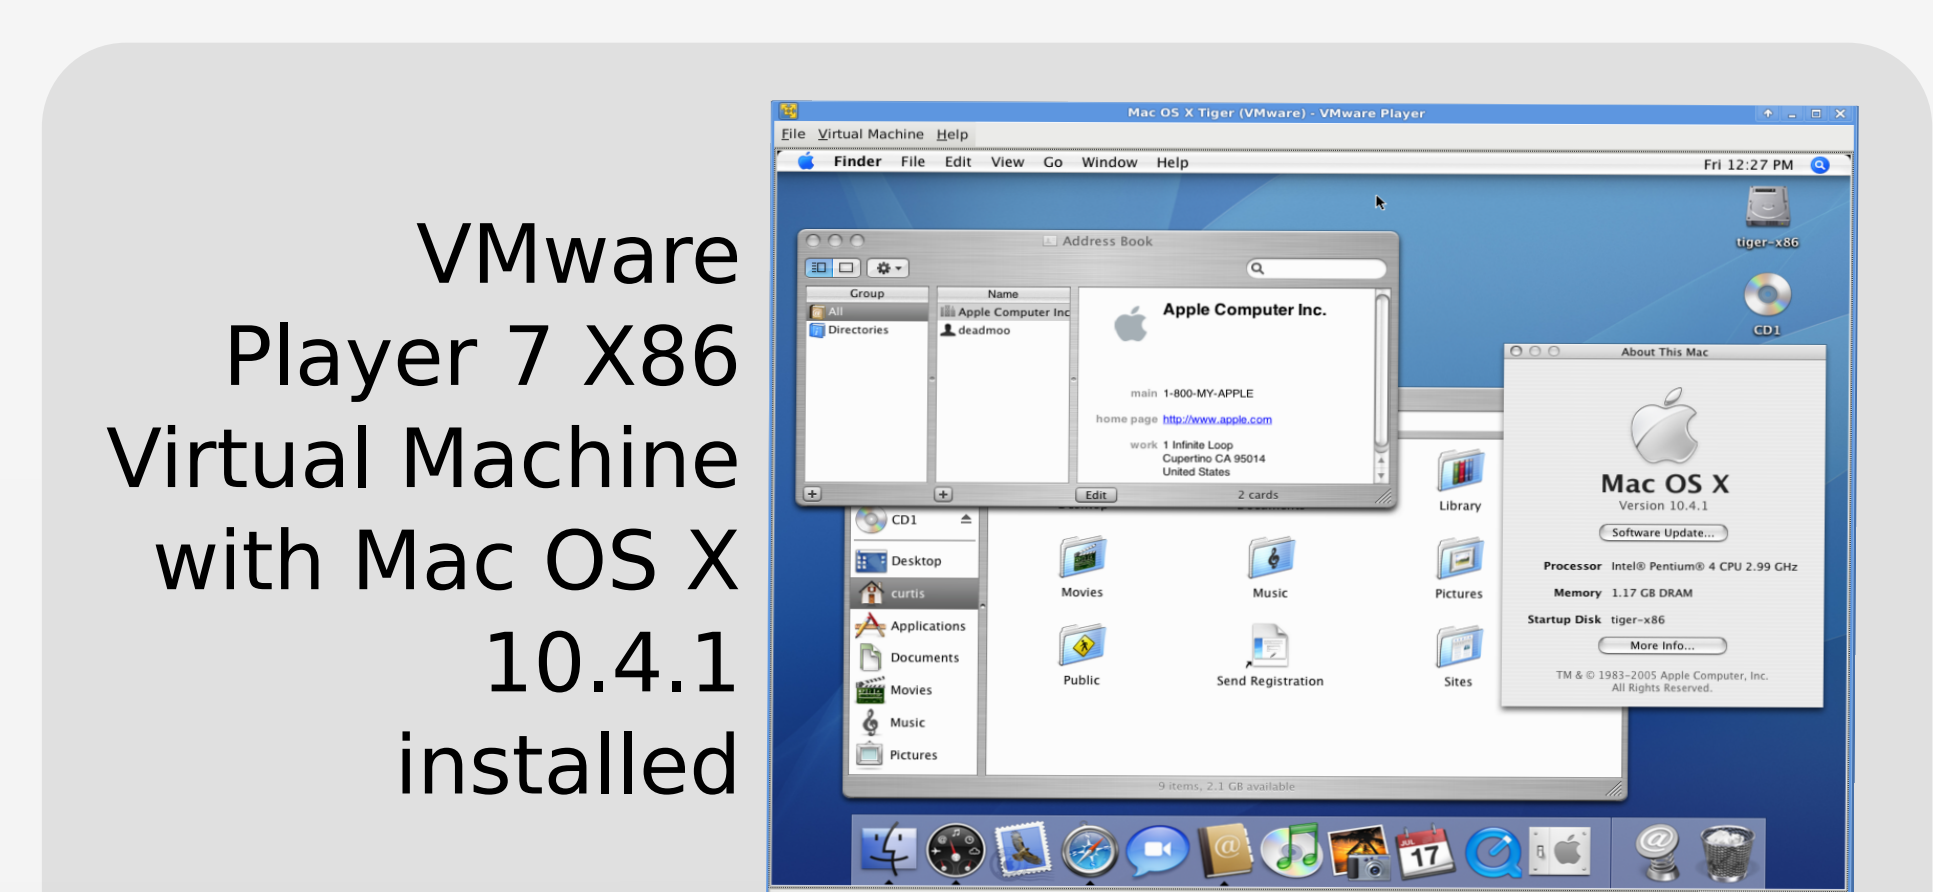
VMware Player 7 X86 Virtual Machine with Mac OS X 10.4.1 installed

Mac OS X Tiger (VMware) - VMware Player

File Virtual Machine Help

Finder File Edit View Go Window Help

Fri 12:27 PM

tiger-x86

CD1

Address Book

| Group | Name |
|---|---|
| All | Apple Computer Inc |
| Directories | deadmoo |

Apple Computer Inc.

main 1-800-MY-APPLE

home page http://www.apple.com

work 1 Infinite Loop
Cupertino CA 95014
United States

Edit

2 cards

CD1

Desktop

curtis

Applications

Documents

Movies

Music

Pictures

Library

Movies

Music

Pictures

Public

Send Registration

Sites

9 items, 2.1 GB available

About This Mac

Mac OS X

Version 10.4.1

Software Update...

Processor Intel® Pentium® 4 CPU 2.99 GHz

Memory 1.17 GB DRAM

Startup Disk tiger-x86

More Info...

TM & © 1983-2005 Apple Computer, Inc.
All Rights Reserved.

17